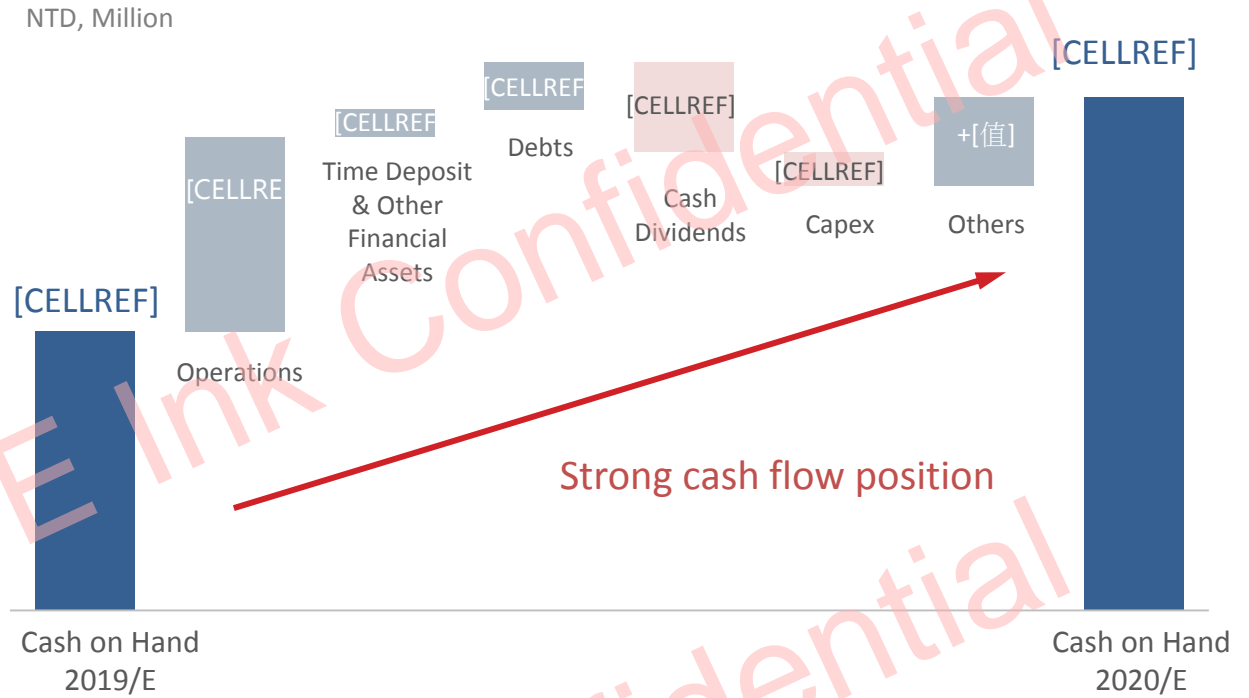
NTD, Million

[CELLREF]

[CELLRE

[CELLREF

[CELLREF

[CELLREF]

[CELLREF]

+[值]

[CELLREF]

Operations

Time Deposit & Other Financial Assets

Debts

Cash Dividends

Capex

Others

Strong cash flow position

Cash on Hand 2019/E

Cash on Hand 2020/E

E Ink Confidential

Confidential